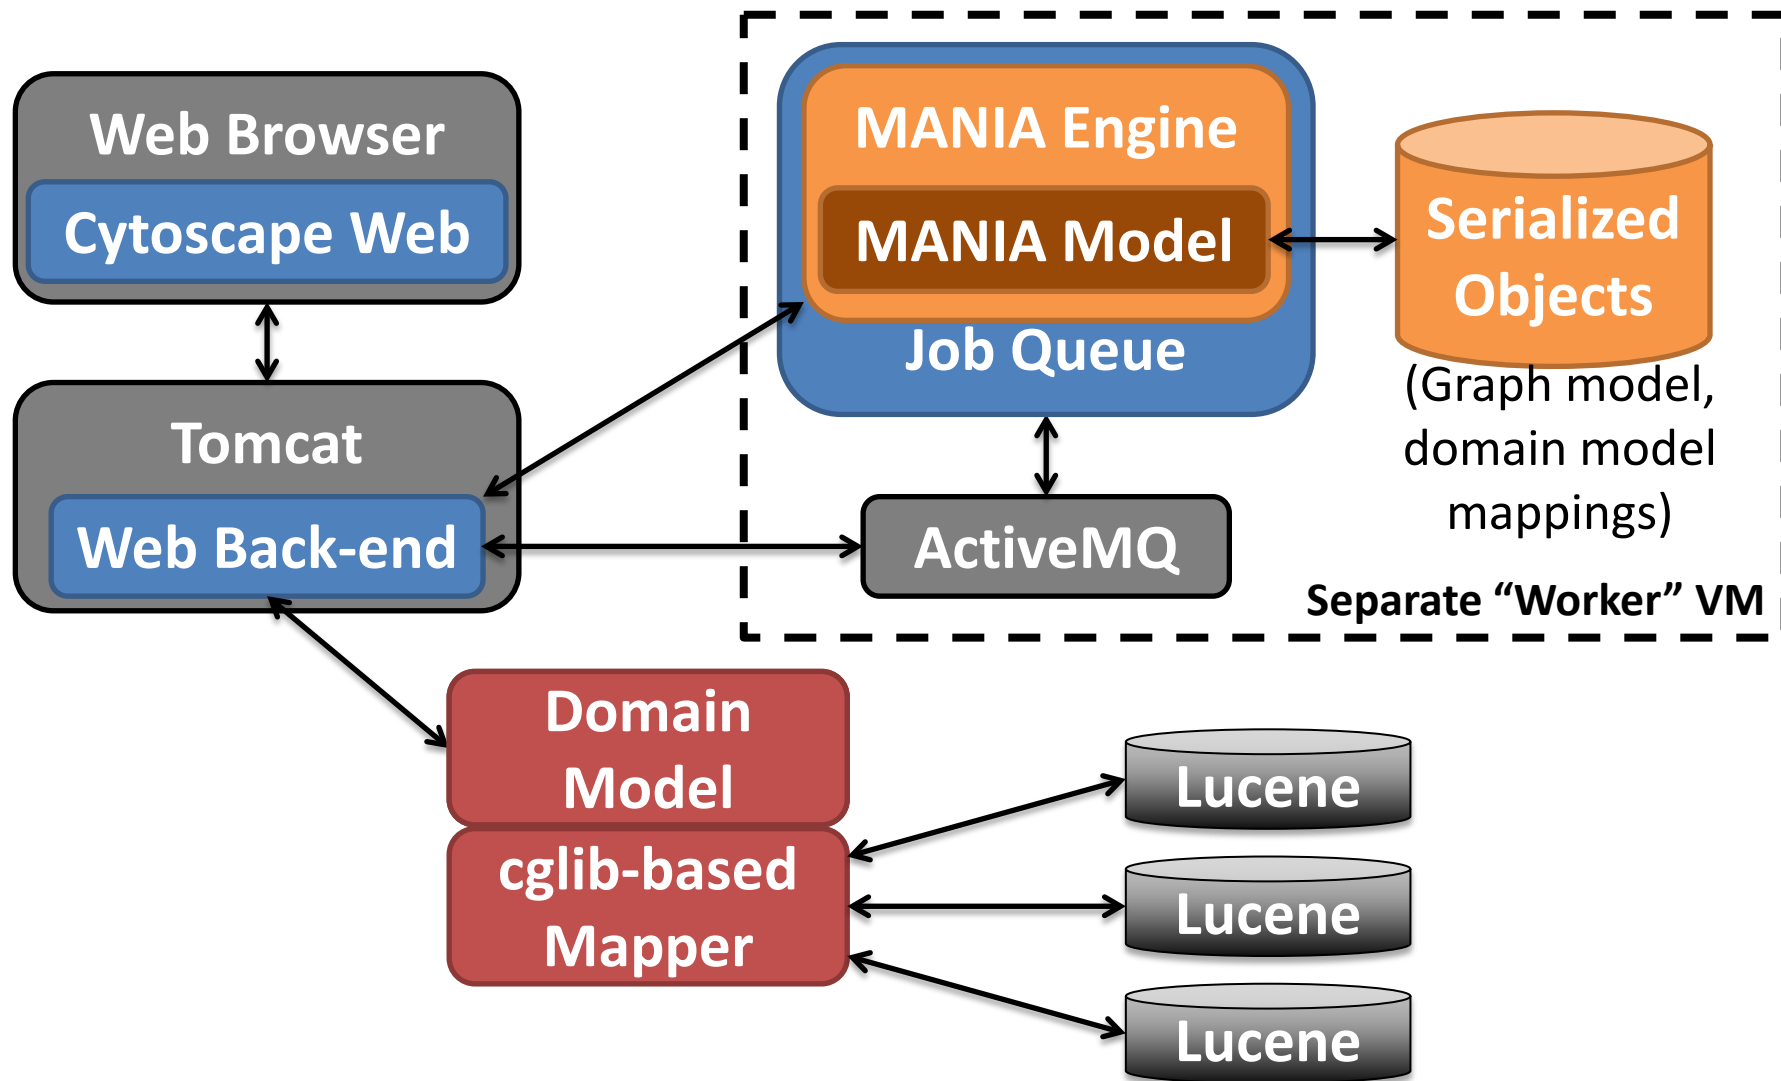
Web Browser

Cytoscape Web

Tomcat

Web Back-end

MANIA Engine

MANIA Model

Job Queue

Serialized Objects

(Graph model, domain model mappings)

ActiveMQ

Separate “Worker” VM

Domain Model

cglib-based Mapper

Lucene

Lucene

Lucene